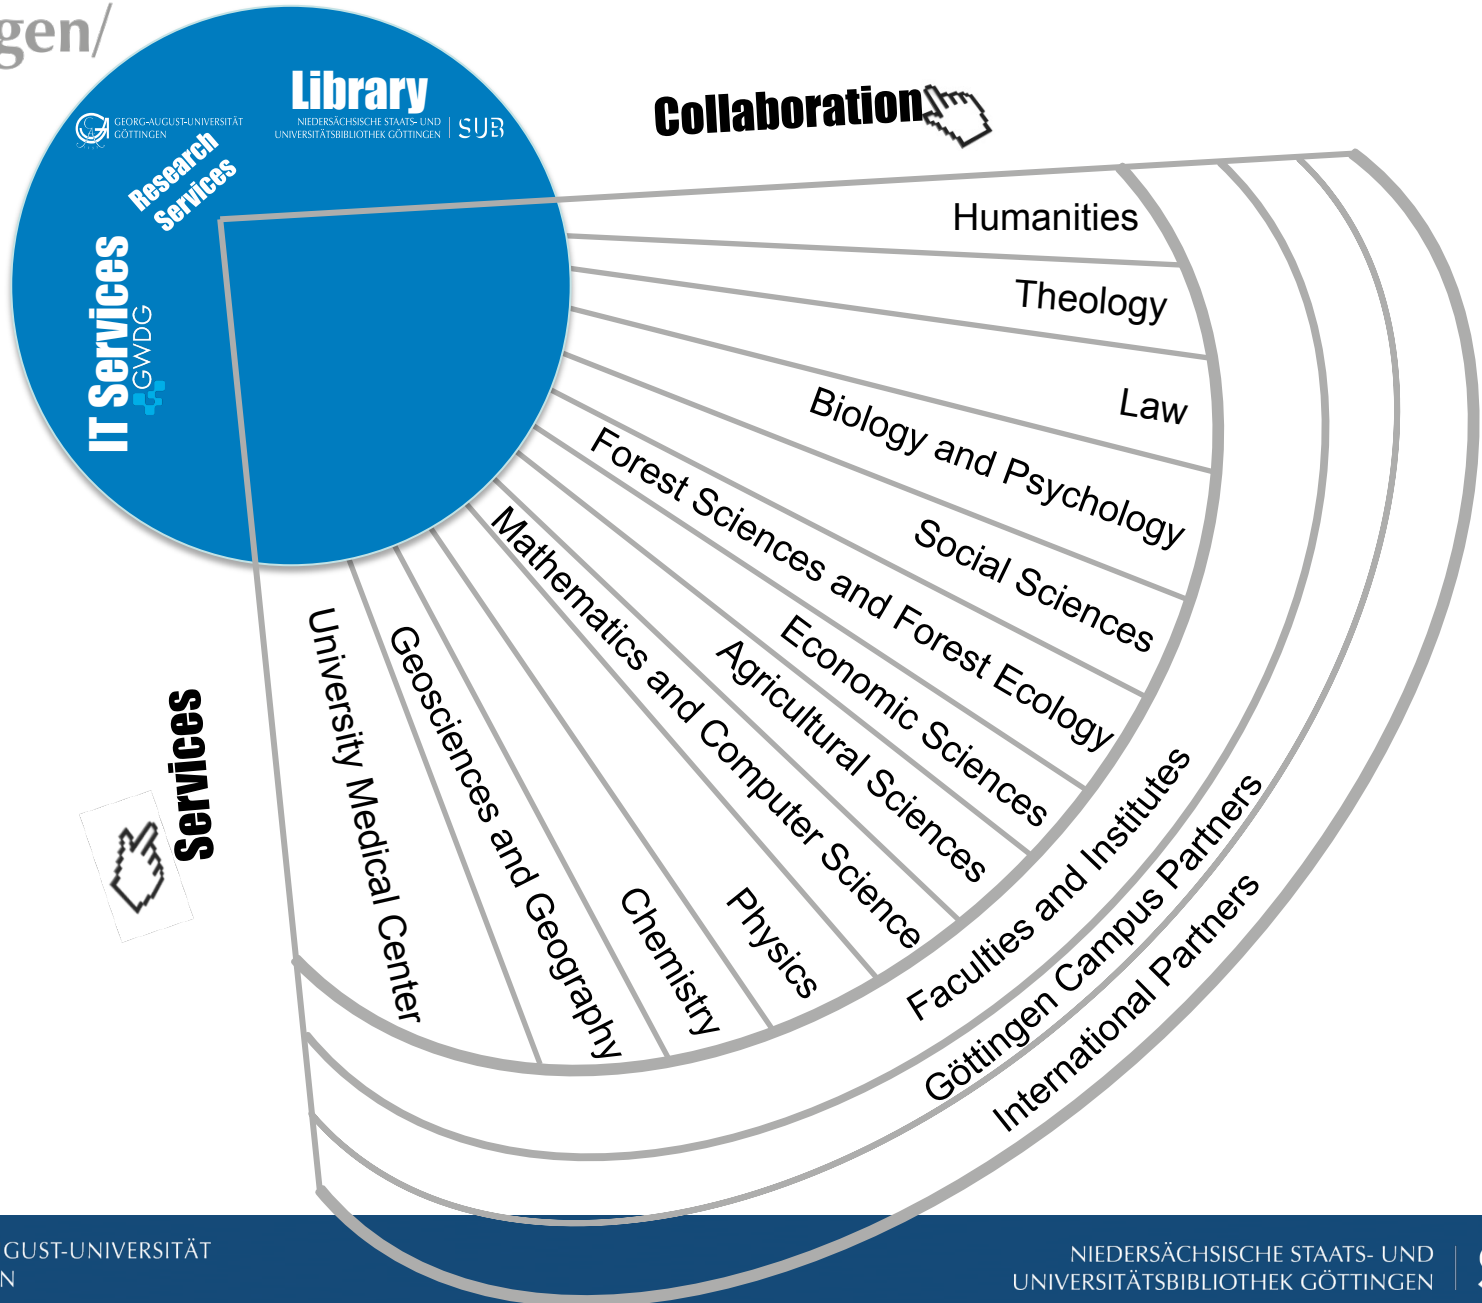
gen/

GEORG-AUGUST-UNIVERSITÄT GÖTTINGEN

Library
NIEDERSÄCHSISCHE STAATS- UND UNIVERSITÄTSBIBLIOTHEK GÖTTINGEN | SUB

Research Services

IT Services
GWDG

Collaboration

Humanities
Theology
Law
Biology and Psychology
Social Sciences
Forest Sciences and Forest Ecology
Economic Sciences
Agricultural Sciences
Mathematics and Computer Science
Physics
Chemistry
Geosciences and Geography
University Medical Center

Faculties and Institutes
Göttingen Campus Partners
International Partners

Services

GUST-UNIVERSITÄT
N

NIEDERSÄCHSISCHE STAATS- UND UNIVERSITÄTSBIBLIOTHEK GÖTTINGEN